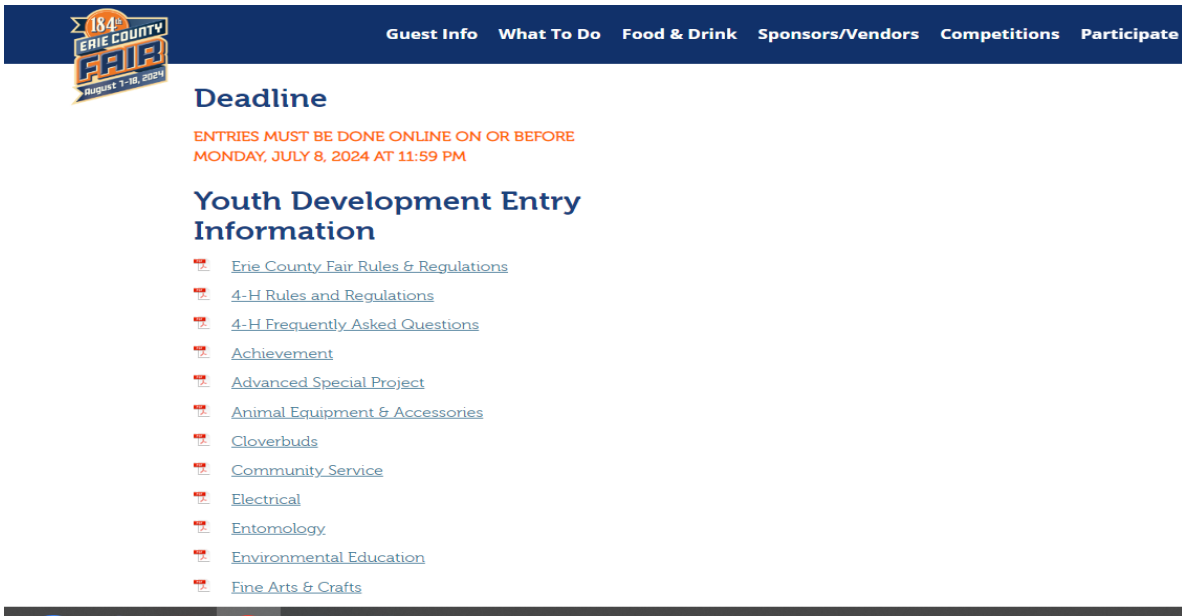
184th Erie County Fair August 7-18, 2024

Guest Info What To Do Food & Drink Sponsors/Vendors Competitions Participate

Deadline

ENTRIES MUST BE DONE ONLINE ON OR BEFORE MONDAY, JULY 8, 2024 AT 11:59 PM

Youth Development Entry Information

Erie County Fair Rules & Regulations

4-H Rules and Regulations

4-H Frequently Asked Questions

Achievement

Advanced Special Project

Animal Equipment & Accessories

Cloverbuds

Community Service

Electrical

Entomology

Environmental Education

Fine Arts & Crafts